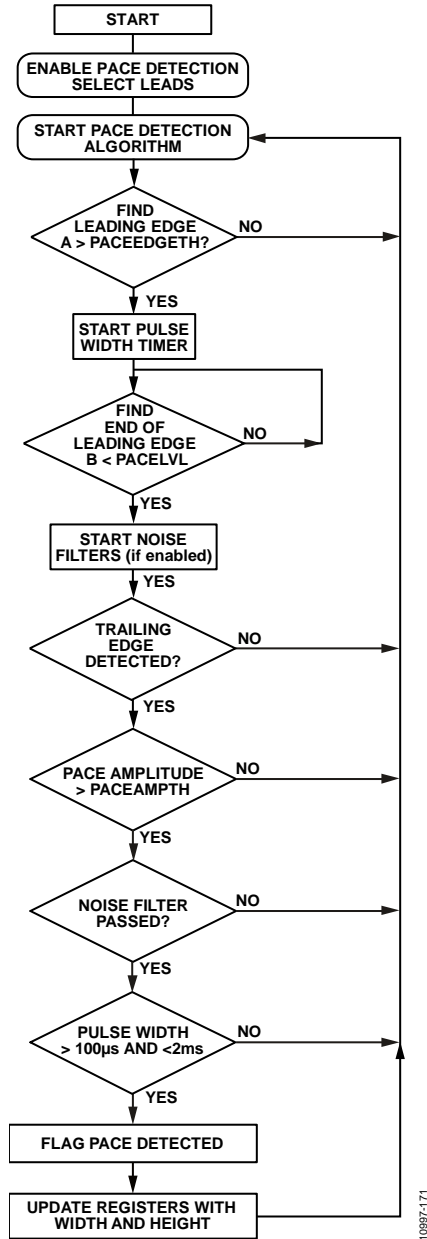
START

ENABLE PACE DETECTION SELECT LEADS

START PACE DETECTION ALGORITHM

FIND LEADING EDGE A > PACEEDGETH?

NO

YES

START PULSE WIDTH TIMER

FIND END OF LEADING EDGE B < PACELVL

NO

YES

START NOISE FILTERS (if enabled)

YES

TRAILING EDGE DETECTED?

NO

YES

PACE AMPLITUDE > PACEAMPTH

NO

YES

NOISE FILTER PASSED?

NO

YES

PULSE WIDTH > 100µs AND <2ms

NO

YES

FLAG PACE DETECTED

UPDATE REGISTERS WITH WIDTH AND HEIGHT

10997-171